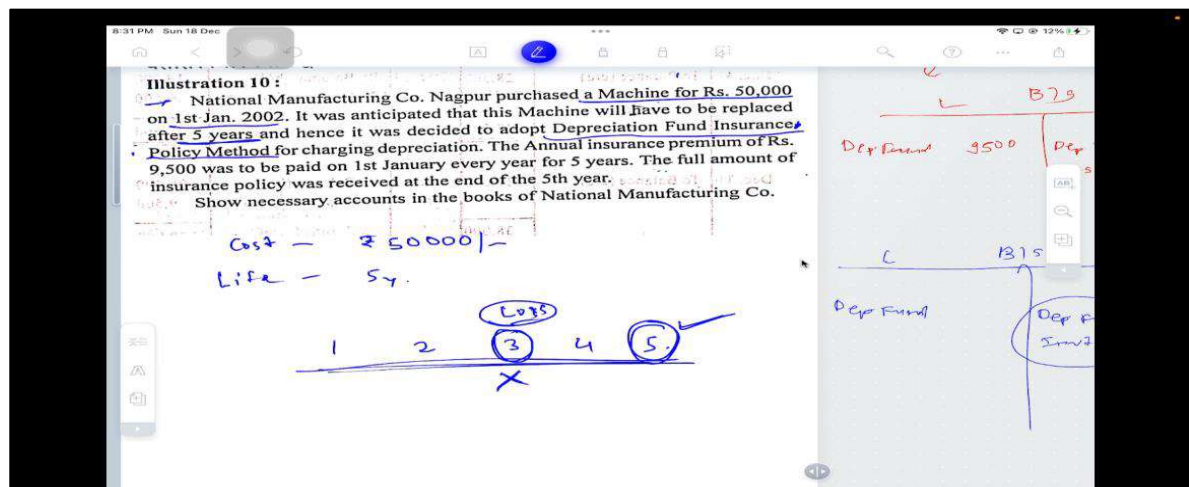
8:31 PM Sun 18 Dec

12%

Illustration 10 :

National Manufacturing Co. Nagpur purchased a Machine for Rs. 50,000 on 1st Jan. 2002. It was anticipated that this Machine will have to be replaced after 5 years and hence it was decided to adopt Depreciation Fund Insurance Policy Method for charging depreciation. The Annual insurance premium of Rs. 9,500 was to be paid on 1st January every year for 5 years. The full amount of insurance policy was received at the end of the 5th year.

Show necessary accounts in the books of National Manufacturing Co.

Cost — ₹ 50000/-

Life — 5 y.

Loss

1 2 3 4 5.

X

L B/9

Dep Fund 9500 Dep

L B/S

Dep Fund

Dep F Invt